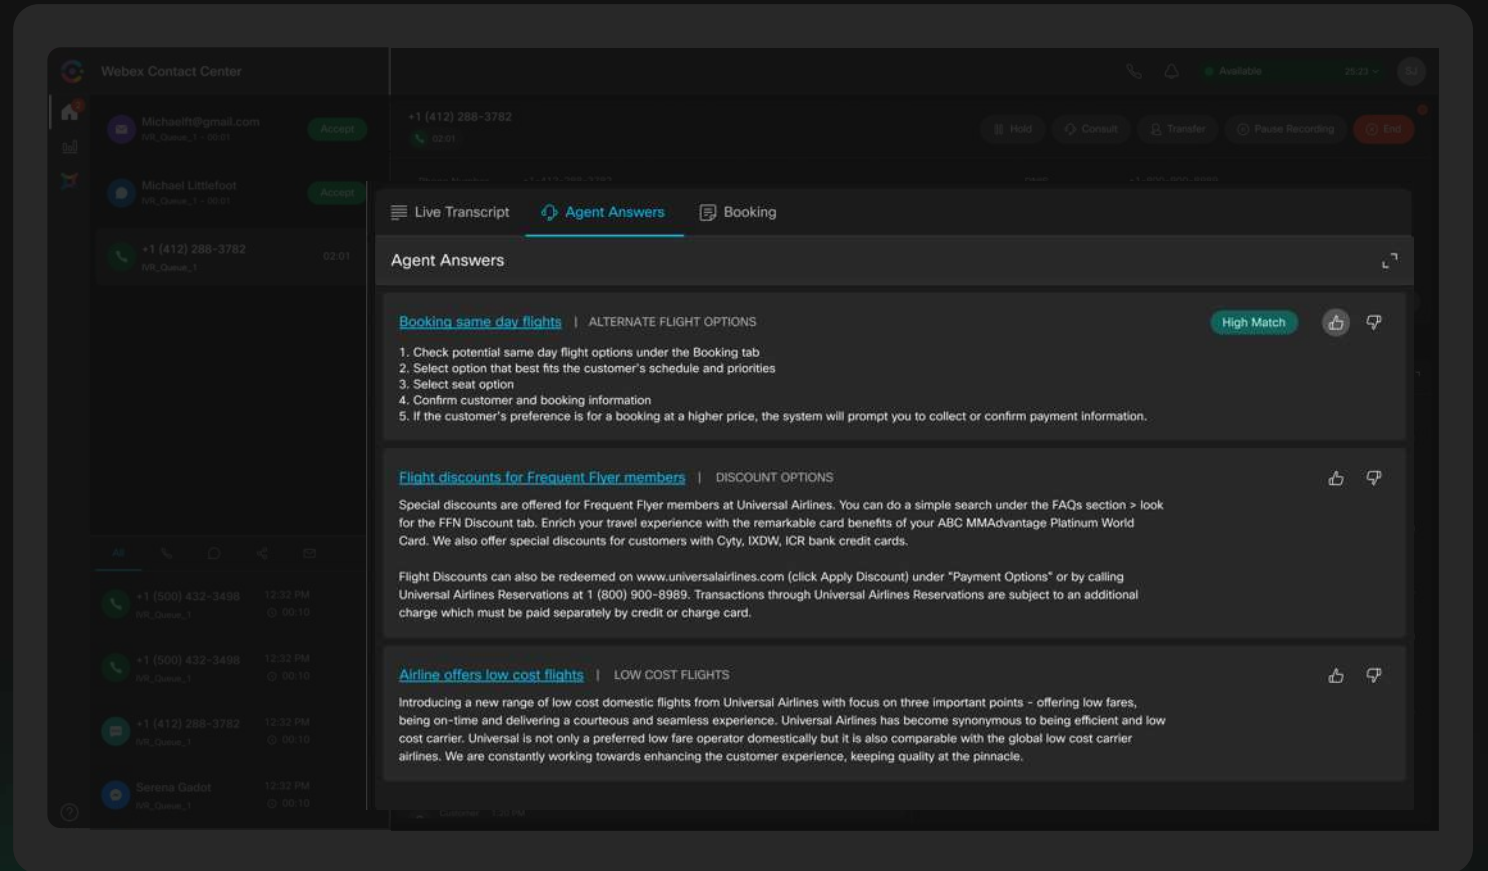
Webex Contact Center

Michaelt@gmail.com
IVR_Queue_1 · 00:01
Accept

Michael Littlefoot
IVR_Queue_1 · 00:01
Accept

+1 (412) 288-3782
IVR_Queue_1
02:01

+1 (412) 288-3782
02:01

Hold
Consult
Transfer
Pause Recording
End

Available

Live Transcript
Agent Answers
Booking

Agent Answers

Booking same day flights | ALTERNATE FLIGHT OPTIONS
High Match

1. Check potential same day flight options under the Booking tab
2. Select option that best fits the customer's schedule and priorities
3. Select seat option
4. Confirm customer and booking information
5. If the customer's preference is for a booking at a higher price, the system will prompt you to collect or confirm payment information.

Flight discounts for Frequent Flyer members | DISCOUNT OPTIONS

Special discounts are offered for Frequent Flyer members at Universal Airlines. You can do a simple search under the FAQs section > look for the FFN Discount tab. Enrich your travel experience with the remarkable card benefits of your ABC MMAdvantage Platinum World Card. We also offer special discounts for customers with Cyty, IXDW, ICR bank credit cards.

Flight Discounts can also be redeemed on www.universalairlines.com (click Apply Discount) under "Payment Options" or by calling Universal Airlines Reservations at 1 (800) 900-8989. Transactions through Universal Airlines Reservations are subject to an additional charge which must be paid separately by credit or charge card.

Airline offers low cost flights | LOW COST FLIGHTS

Introducing a new range of low cost domestic flights from Universal Airlines with focus on three important points - offering low fares, being on-time and delivering a courteous and seamless experience. Universal Airlines has become synonymous to being efficient and low cost carrier. Universal is not only a preferred low fare operator domestically but it is also comparable with the global low cost carrier airlines. We are constantly working towards enhancing the customer experience, keeping quality at the pinnacle.

+1 (500) 432-3498 12:32 PM
IVR_Queue_1 00:10

+1 (500) 432-3498 12:32 PM
IVR_Queue_1 00:10

+1 (412) 288-3782 12:32 PM
IVR_Queue_1 00:10

Serena Gadot 12:32 PM
IVR_Queue_1 00:10